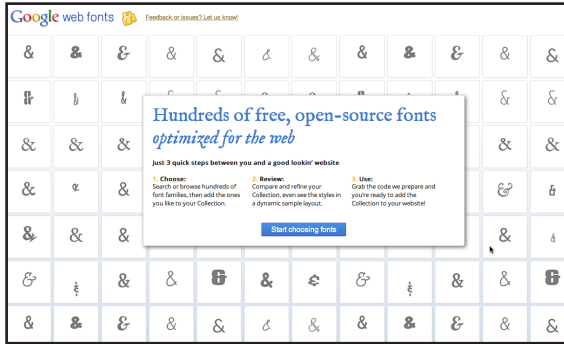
Google web fonts

Feedback or issues? Let us know!

Hundreds of free, open-source fonts optimized for the web

Just 3 quick steps between you and a good lookin' website

1. Choose:
Search or browse hundreds of font families, then add the ones you like to your Collection.

2. Review:
Compare and refine your Collection, even see the styles in a dynamic sample layout.

3. Use:
Grab the code we prepare and you're ready to add the Collection to your website!

Start choosing fonts